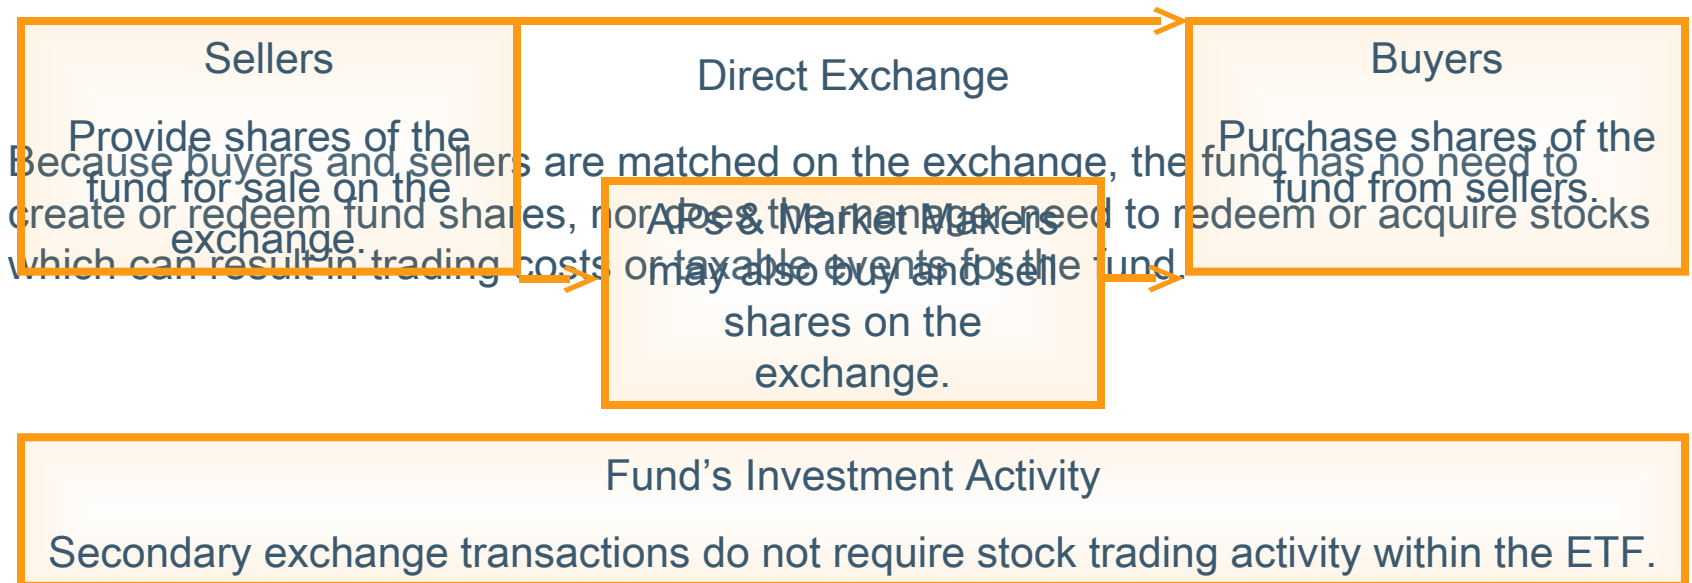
Sellers

Provide shares of the fund for sale on the exchange.

Direct Exchange

Buyers

Purchase shares of the fund from sellers.

Because buyers and sellers are matched on the exchange, the fund has no need to create or redeem fund shares, nor does the manager need to redeem or acquire stocks which can result in trading costs or taxable events for the fund.

APs & Market Makers may also buy and sell shares on the exchange.

Fund's Investment Activity

Secondary exchange transactions do not require stock trading activity within the ETF.